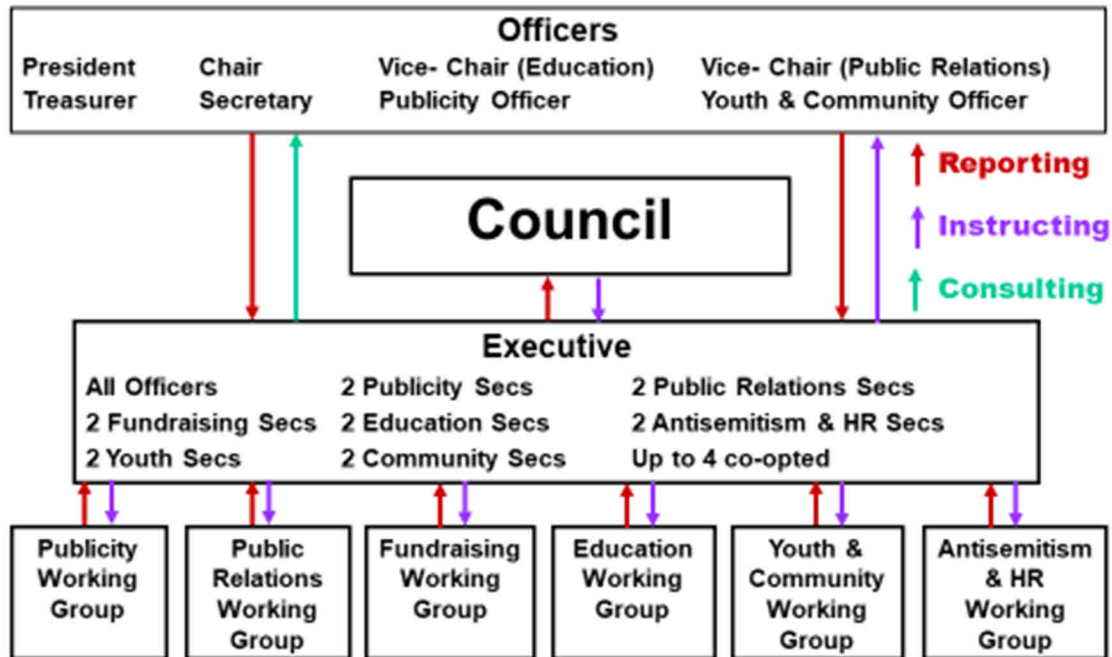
Officers

President
Treasurer

Chair
Secretary

Vice- Chair (Education)
Publicity Officer

Vice- Chair (Public Relations)
Youth & Community Officer

Reporting

Instructing

Consulting

Council

Executive

All Officers
2 Fundraising Secs
2 Youth Secs

2 Publicity Secs
2 Education Secs
2 Community Secs

2 Public Relations Secs
2 Antisemitism & HR Secs
Up to 4 co-opted

Publicity Working Group

Public Relations Working Group

Fundraising Working Group

Education Working Group

Youth & Community Working Group

Antisemitism & HR Working Group